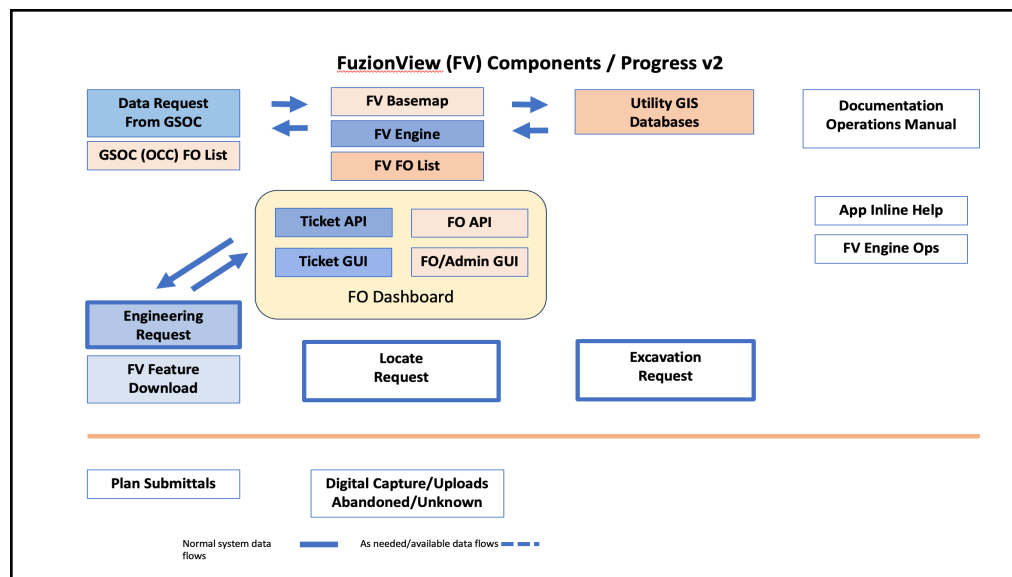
FuzionView (FV) Components / Progress v2

Data Request From GSOC

GSOC (OCC) FO List

FV Basemap

FV Engine

FV FO List

Utility GIS Databases

Documentation Operations Manual

Ticket API

FO API

Ticket GUI

FO/Admin GUI

FO Dashboard

App Inline Help

FV Engine Ops

Engineering Request

FV Feature Download

Locate Request

Excavation Request

Plan Submittals

Digital Capture/Uploads Abandoned/Unknown

Normal system data flows

As needed/available data flows